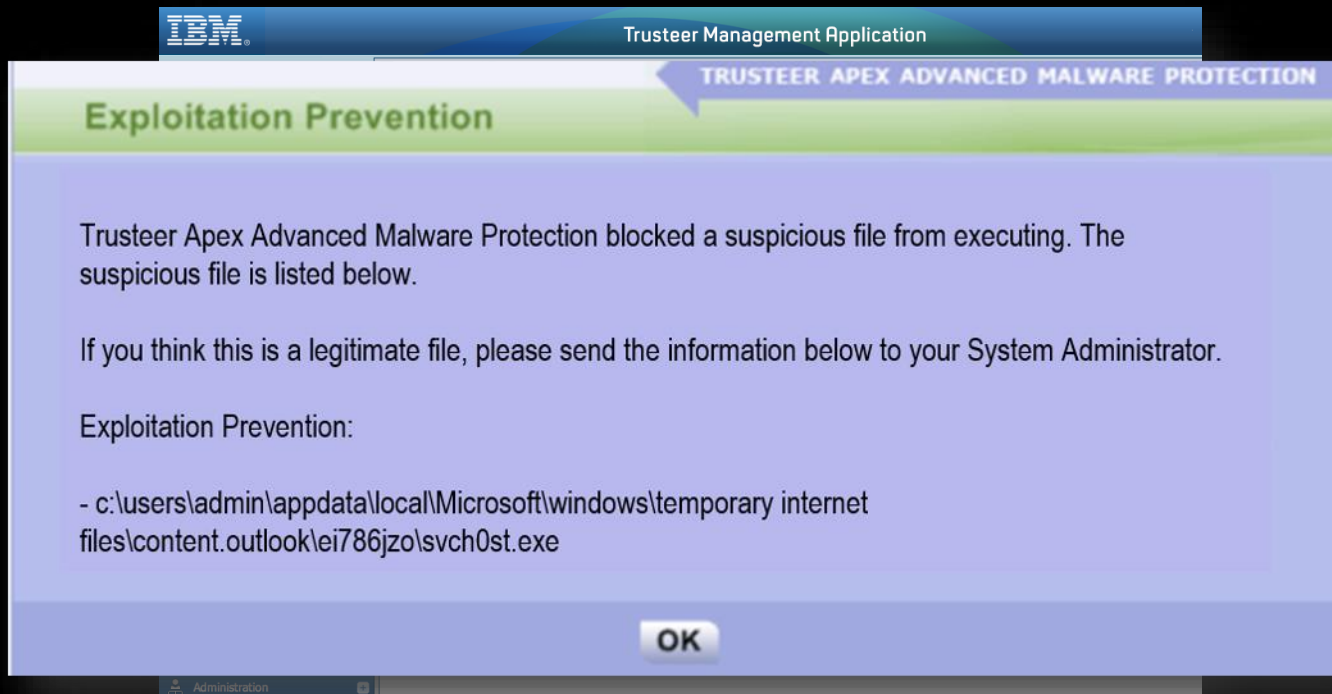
IBM.

Trusteer Management Application

TRUSTEER APEX ADVANCED MALWARE PROTECTION

Exploitation Prevention

Trusteer Apex Advanced Malware Protection blocked a suspicious file from executing. The suspicious file is listed below.

If you think this is a legitimate file, please send the information below to your System Administrator.

Exploitation Prevention:

- c:\users\admin\appdata\local\Microsoft\windows\temporary internet files\content.outlook\ei786jzo\svch0st.exe

OK

Administration